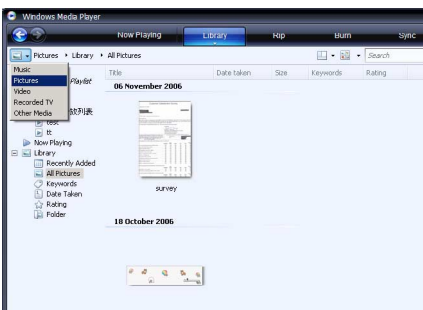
Windows Media Player

Now Playing
Library
Rip
Burn
Sync

Pictures ▸ Library ▸ All Pictures

Search

Music
Pictures
Video
Recorded TV
Other Media

Playlist
播放列表
test
tt
Now Playing
Library
Recently Added
All Pictures
Keywords
Date Taken
Rating
Folder

Title
Date taken
Size
Keywords
Rating

06 November 2006

survey

18 October 2006